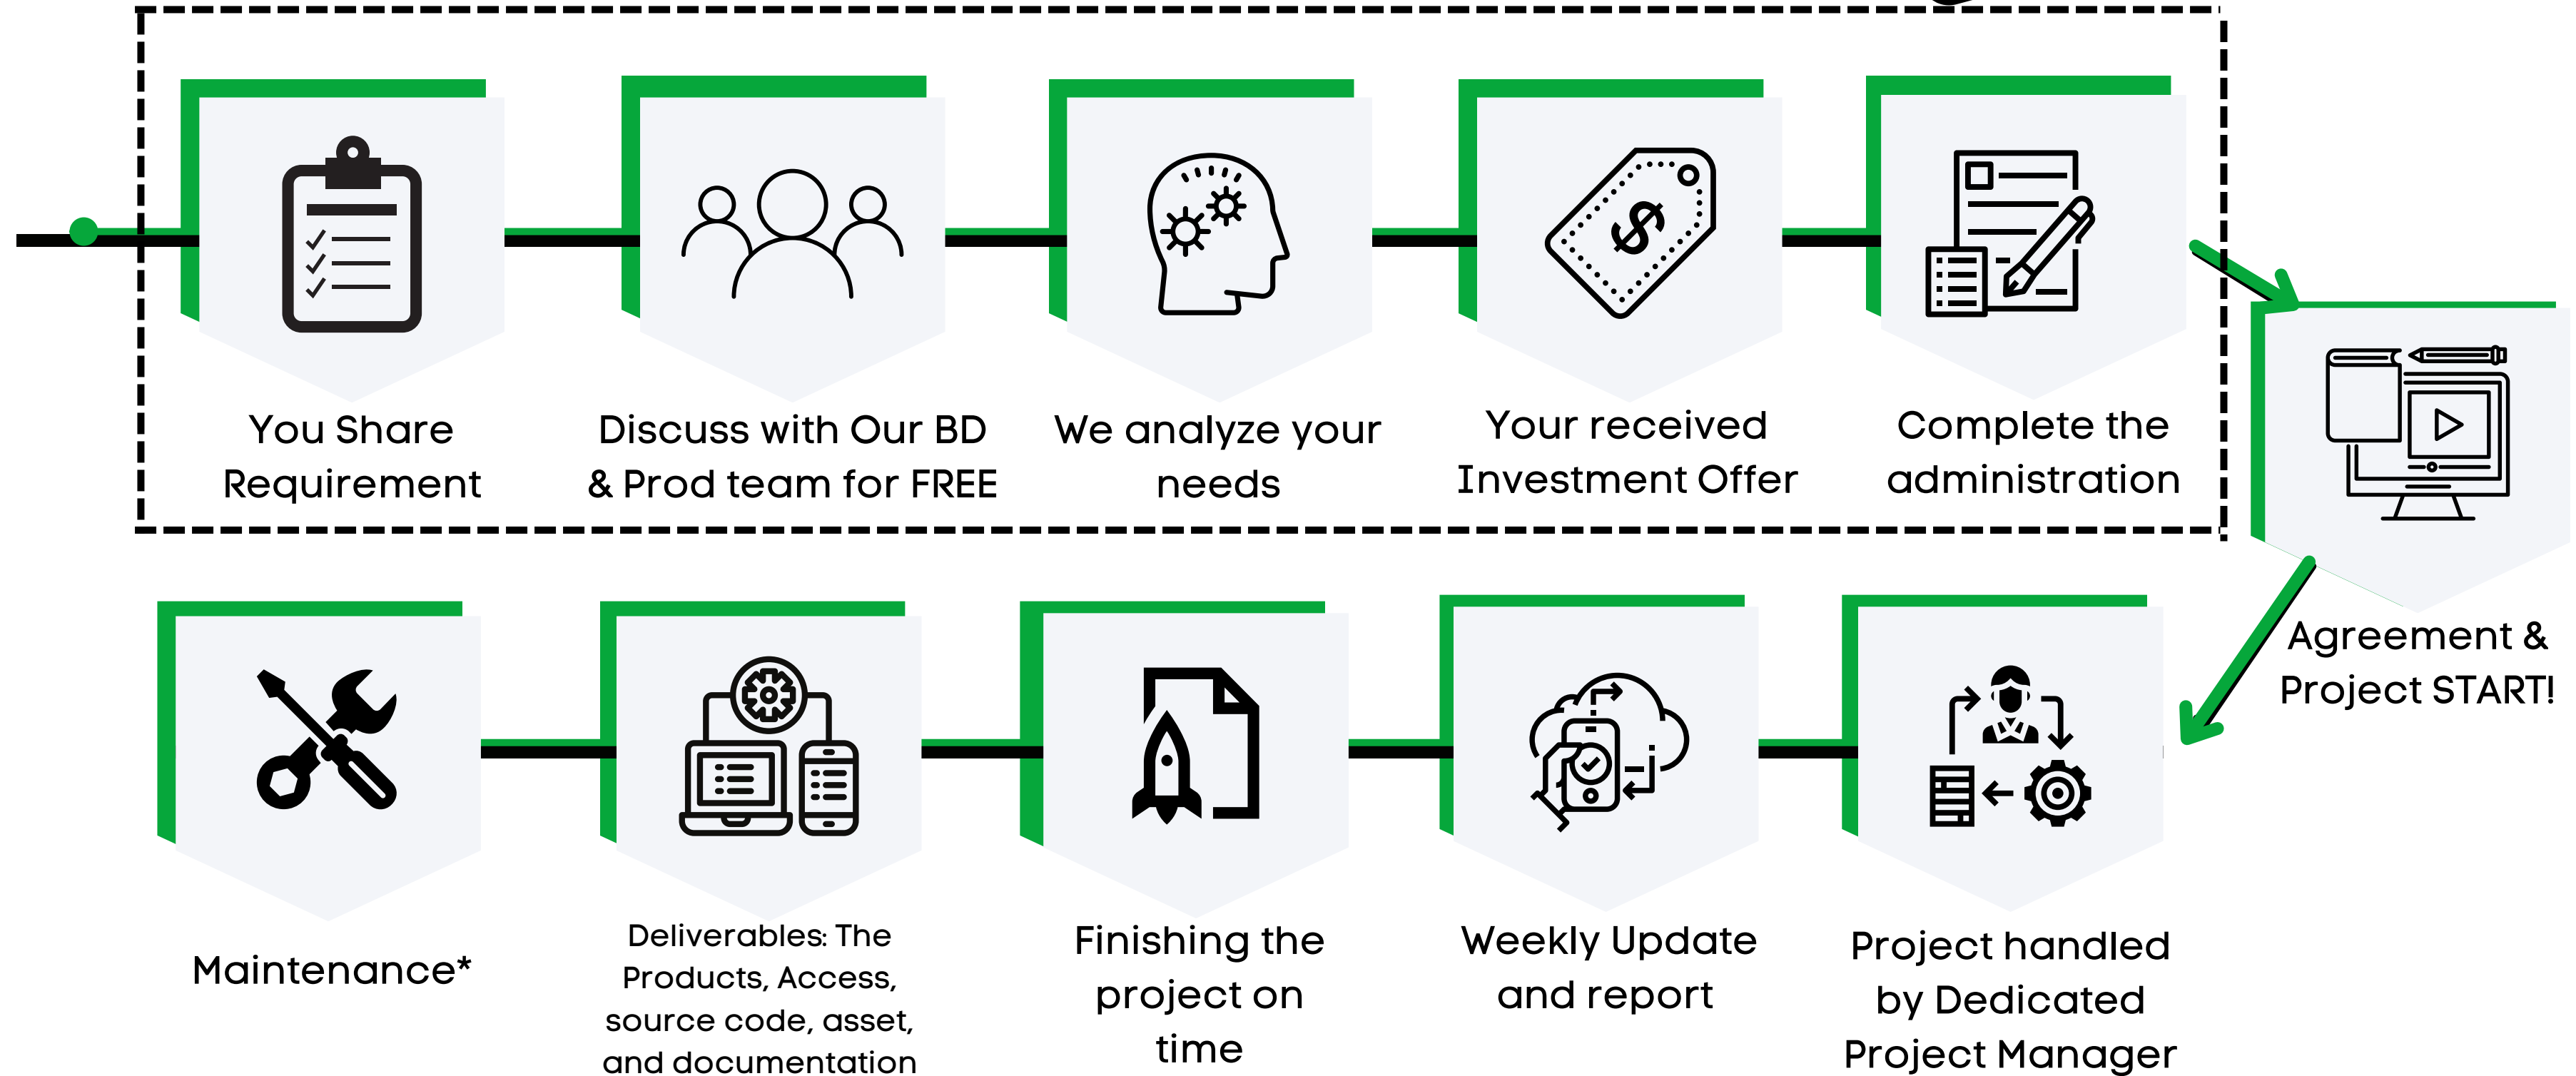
You Share Requirement

Discuss with Our BD & Prod team for FREE

We analyze your needs

Your received Investment Offer

Complete the administration

Agreement & Project START!

Project handled by Dedicated Project Manager

Weekly Update and report

Finishing the project on time

Deliverables: The Products, Access, source code, asset, and documentation

Maintenance*